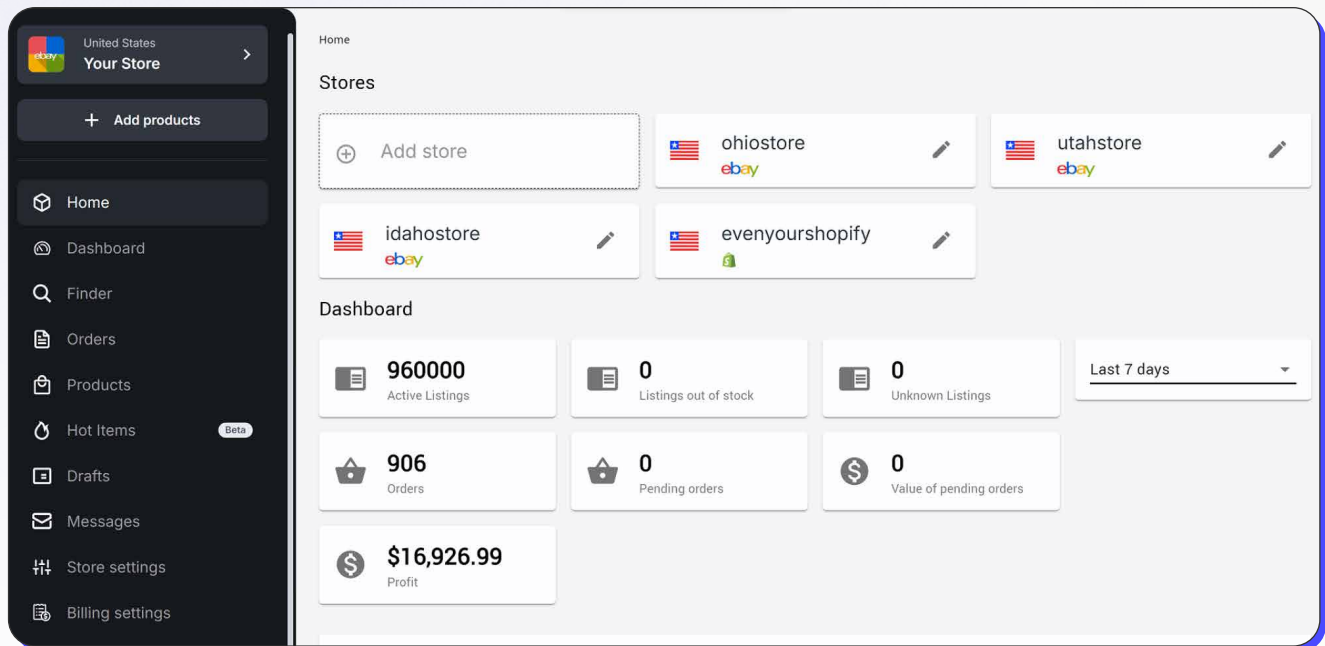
ebay United States
Your Store

+ Add products

Home
Dashboard
Finder
Orders
Products
Hot Items Beta
Drafts
Messages
Store settings
Billing settings

Home

Stores

Add store

ohiostore
ebay

utahstore
ebay

idahostore
ebay

evenyourshopify

Dashboard

960000
Active Listings

0
Listings out of stock

0
Unknown Listings

Last 7 days

906
Orders

0
Pending orders

0
Value of pending orders

$16,926.99
Profit